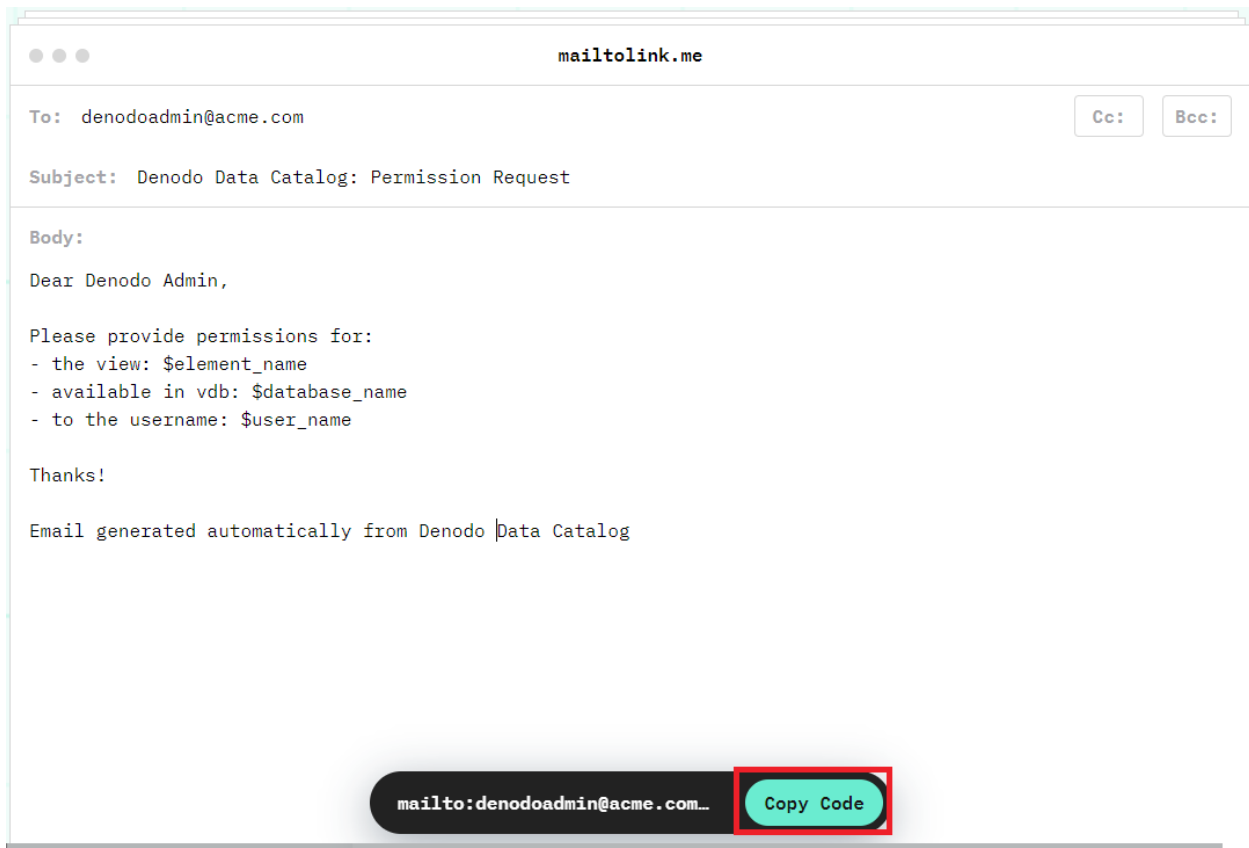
mailtolink.me

To: denodoadmin@acme.com

Cc:

Bcc:

Subject: Denodo Data Catalog: Permission Request

Body:

Dear Denodo Admin,

Please provide permissions for:
- the view: $element_name
- available in vdb: $database_name
- to the username: $user_name

Thanks!

Email generated automatically from Denodo Data Catalog

mailto:denodoadmin@acme.com…

Copy Code